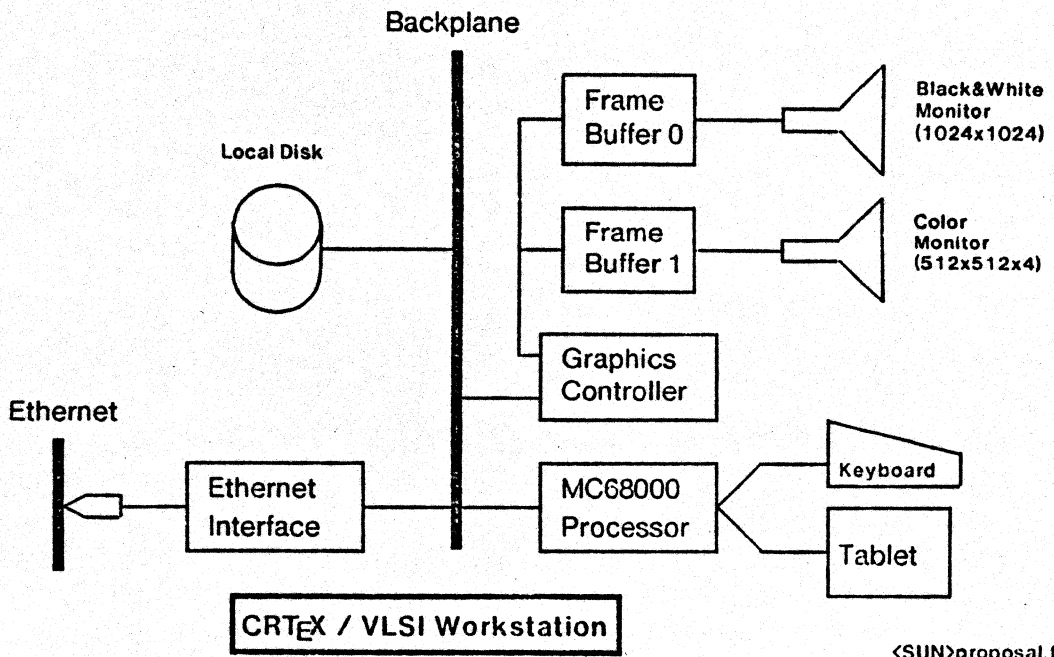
Backplane

Local Disk

Frame Buffer 0

Black&White Monitor (1024x1024)

Frame Buffer 1

Color Monitor (512x512x4)

Graphics Controller

Ethernet

Ethernet Interface

MC68000 Processor

Keyboard

Tablet

CRT$_E$X / VLSI Workstation

<SUN>proposal.f